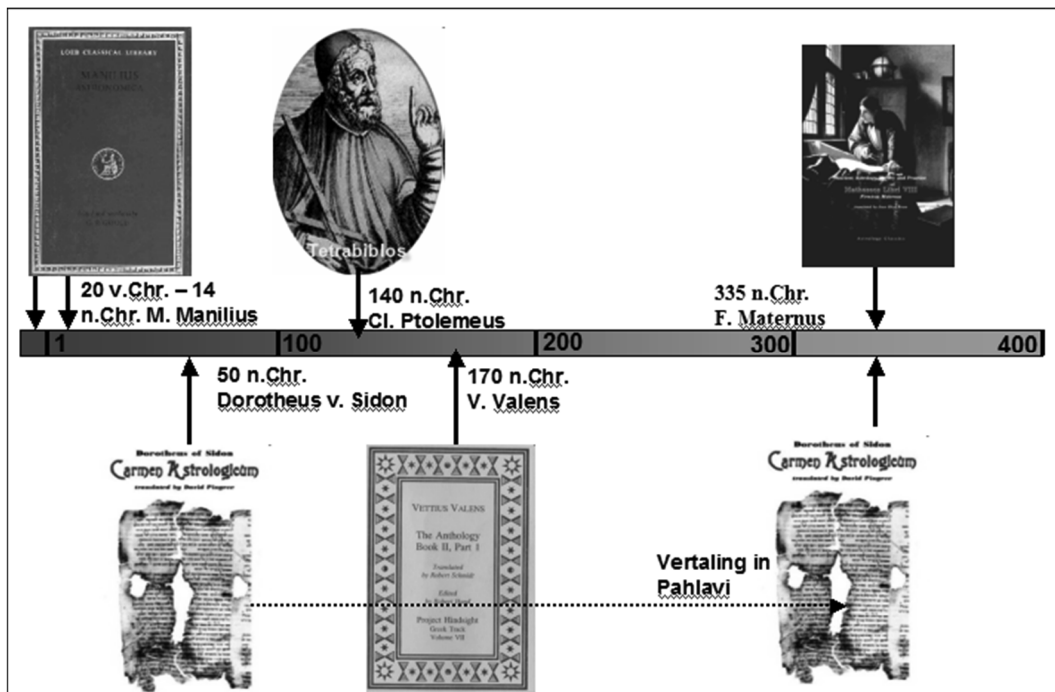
LOEB CLASSICAL LIBRARY

MANILIUS

ASTRONOMICA

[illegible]

Tetrabiblos

Mathesis Libri VIII

20 v.Chr. – 14 n.Chr. M. Manilius

140 n.Chr. Cl. Ptolemeus

335 n.Chr. F. Maternus

1

100

200

300

400

50 n.Chr. Dorotheus v. Sidon

170 n.Chr. V. Valens

Dorotheus of Sidon

Carmen Astrologicum

translated by David Pingree

VETTIUS VALENS

The Anthology Book II, Part 1

Translated by Robert Schmidt

Edited by Robert Hand

Project Hindsight Greek Track Volume VII

Vertaling in Pahlavi

Dorotheus of Sidon

Carmen Astrologicum

translated by David Pingree